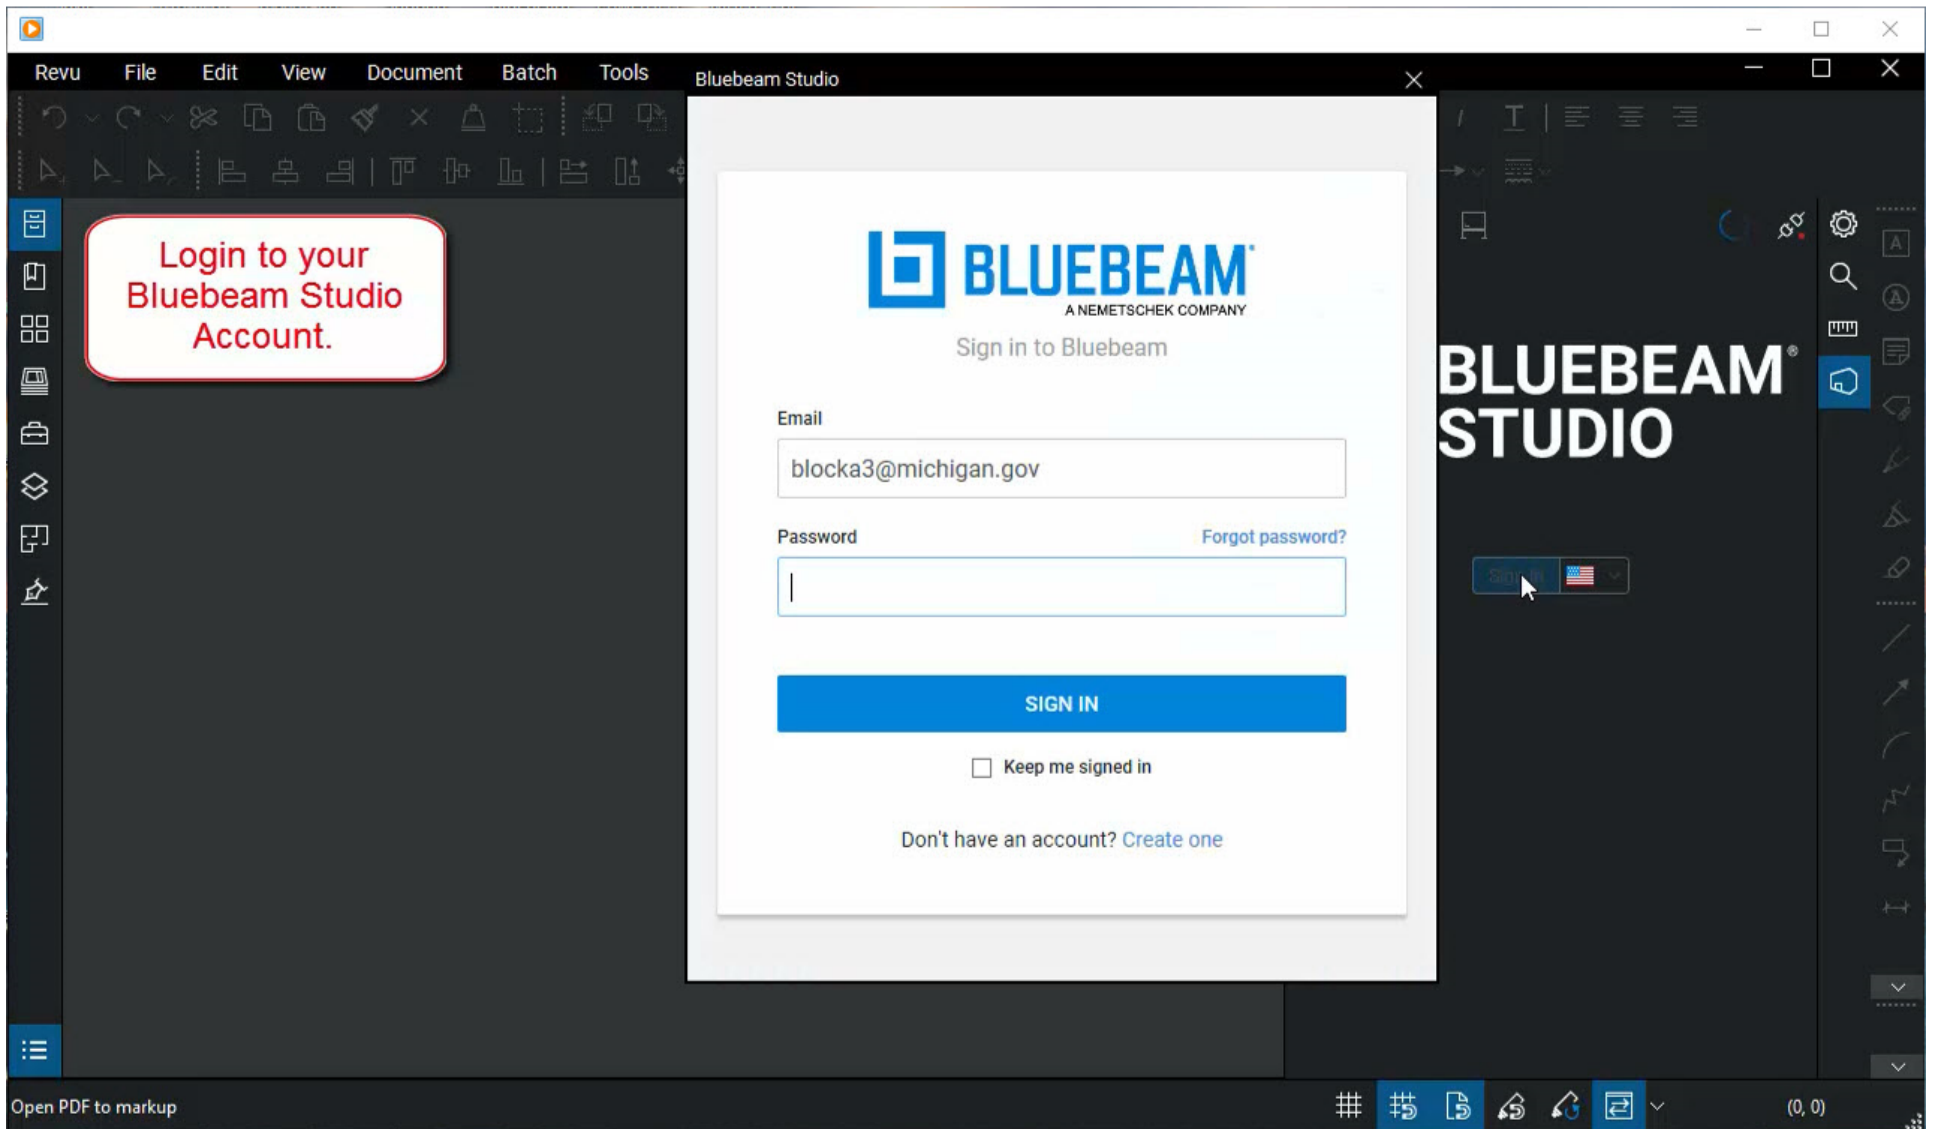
Revu File Edit View Document Batch Tools

Bluebeam Studio

Login to your Bluebeam Studio Account.

BLUEBEAM
A NEMETSCHEK COMPANY

Sign in to Bluebeam

Email

blocka3@michigan.gov

Password

Forgot password?

SIGN IN

Keep me signed in

Don't have an account? Create one

BLUEBEAM® STUDIO

Sign In

Open PDF to markup

(0, 0)